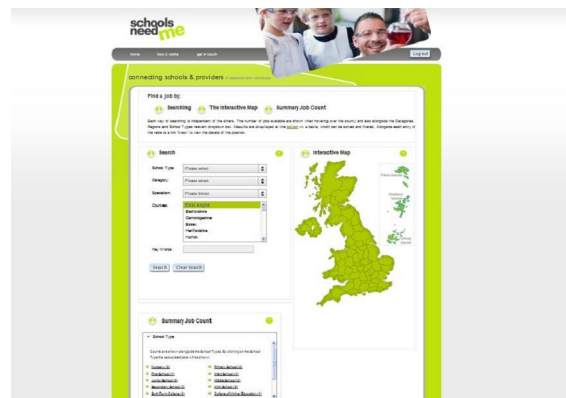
schools need me

Home
News & Events
get in touch
Log out

connecting schools & providers

Find a job by:

Searching
The Interactive Map
Summary Job Count

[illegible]

Search

School Type
Please select
Category
Please select
Specialism
Please Select
Counties
East Anglia
Bedfordshire
Cambridgeshire
Essex
Hertfordshire
Norfolk

Key Words

Search
Clear Search

Interactive Map

Summary Job Count

School Type

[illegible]